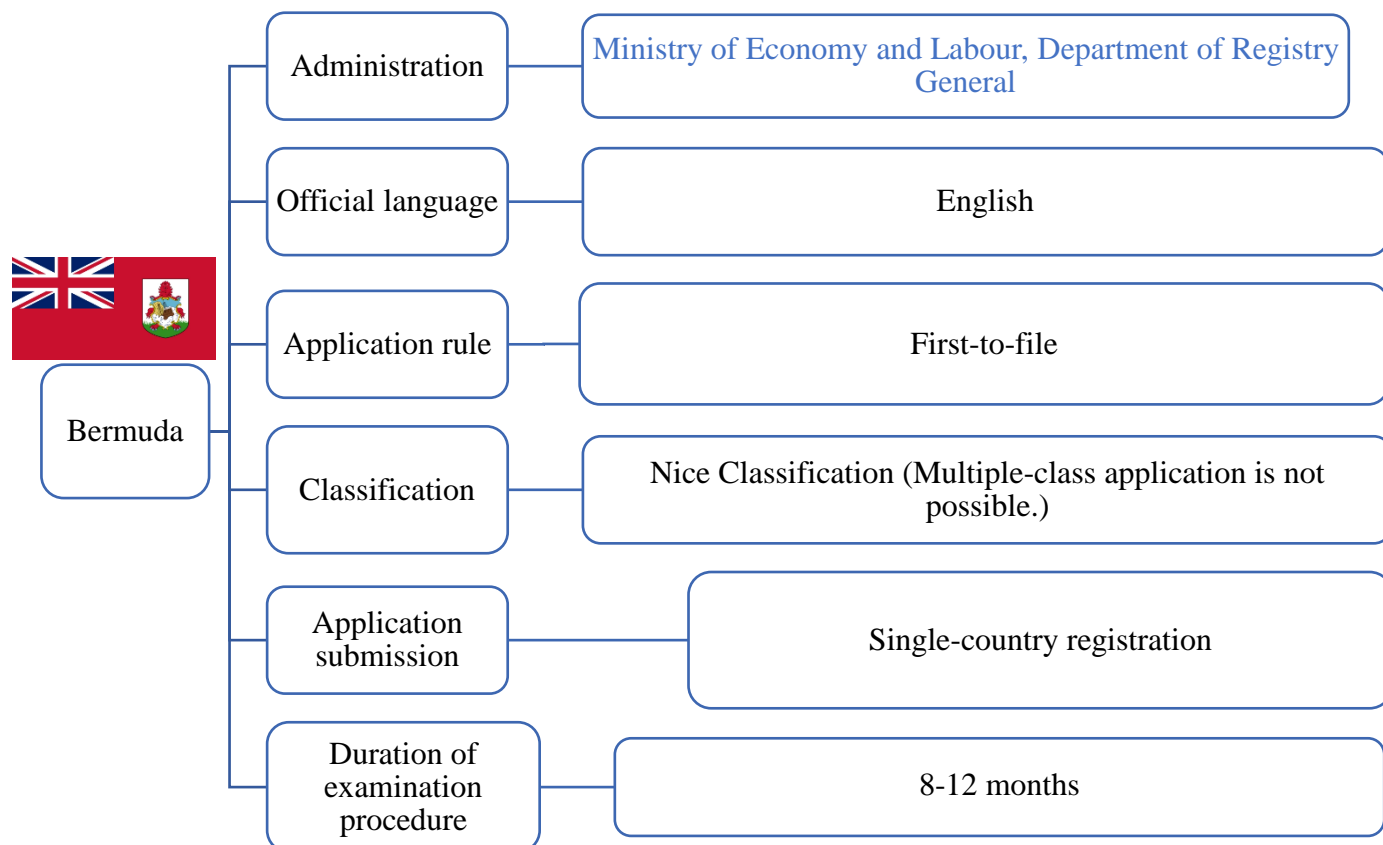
Bermuda

Administration

Ministry of Economy and Labour, Department of Registry General

Official language

English

Application rule

First-to-file

Classification

Nice Classification (Multiple-class application is not possible.)

Application submission

Single-country registration

Duration of examination procedure

8-12 months